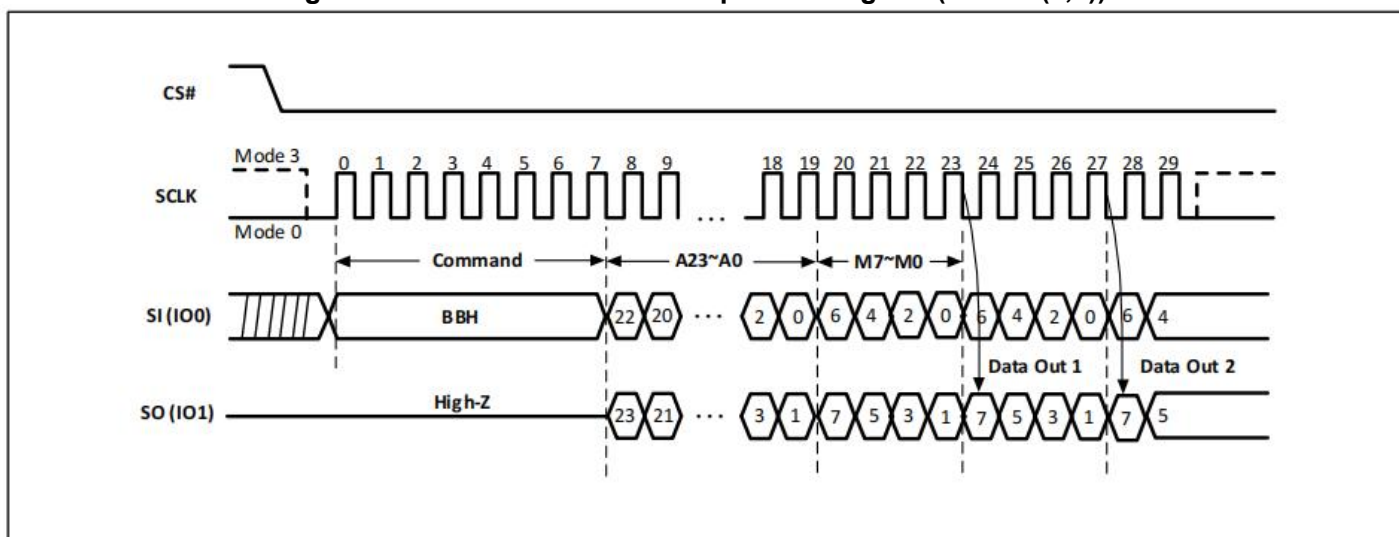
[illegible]

CS#

Mode 3

0 1 2 3 4 5 6 7 8 9 ... 18 19 20 21 22 23 24 25 26 27 28 29

SCLK

Mode 0

Command

A23~A0

M7~M0

SI (IO0)

BBH

22 20 ... 2 0 6 4 2 0 6 4 2 0 6 4

Data Out 1

Data Out 2

SO (IO1)

High-Z

23 21 ... 3 1 7 5 3 1 7 5 3 1 7 5